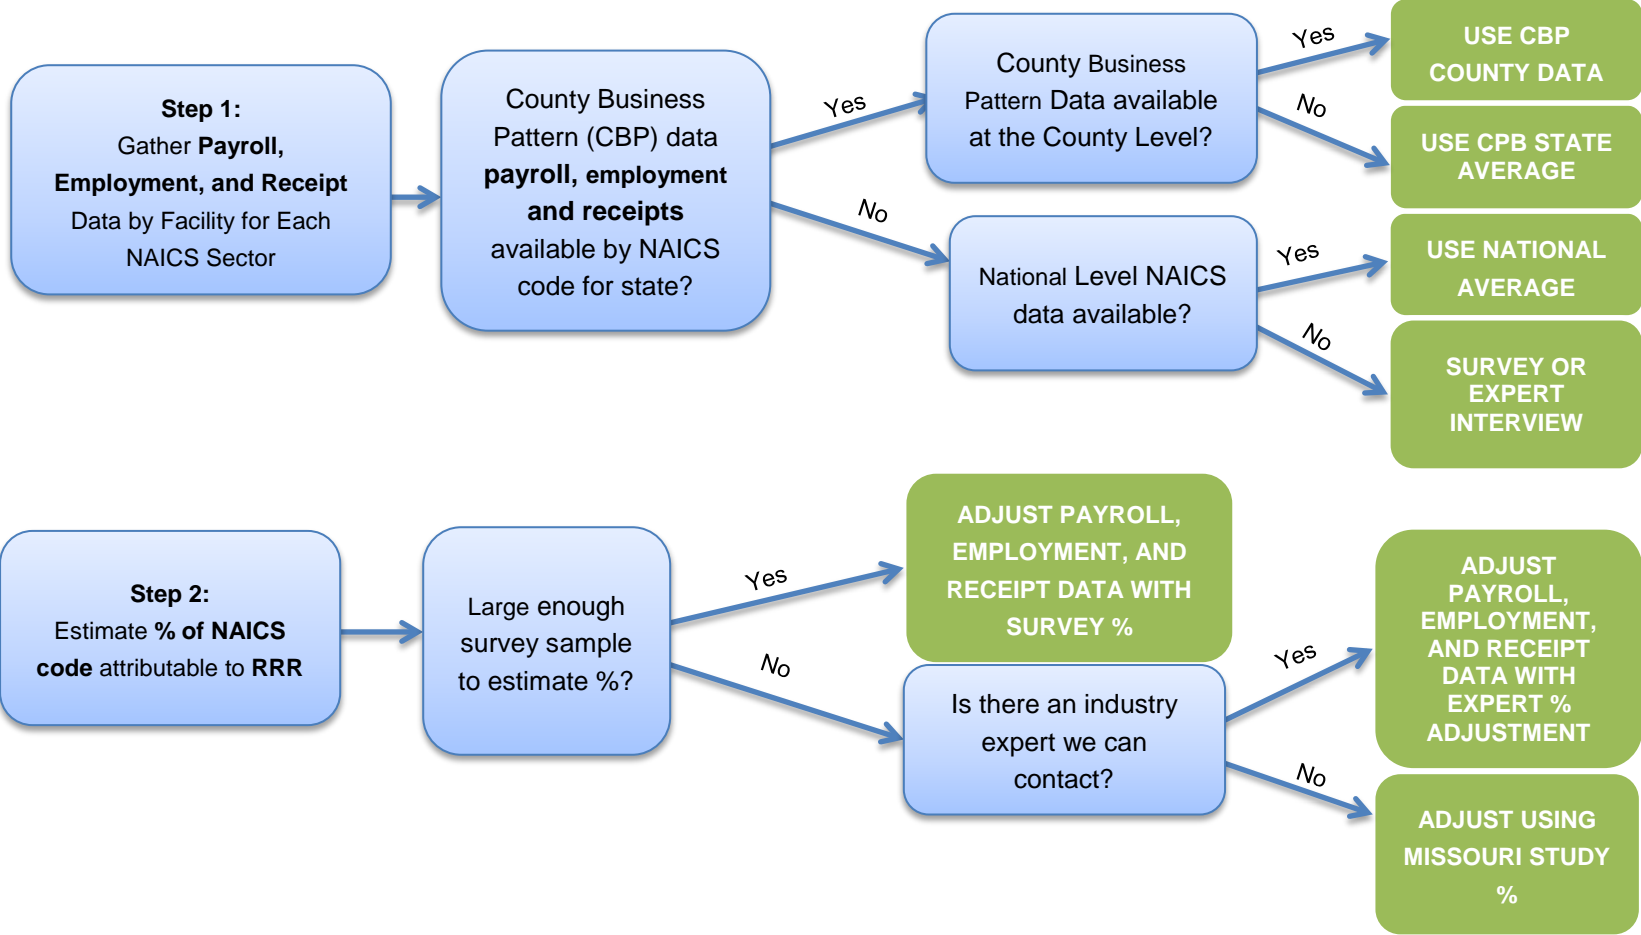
Step 1:
Gather Payroll, Employment, and Receipt Data by Facility for Each NAICS Sector

County Business Pattern (CBP) data payroll, employment and receipts available by NAICS code for state?

Yes

County Business Pattern Data available at the County Level?

Yes

USE CBP COUNTY DATA

No

USE CPB STATE AVERAGE

No

National Level NAICS data available?

Yes

USE NATIONAL AVERAGE

No

SURVEY OR EXPERT INTERVIEW

Step 2:
Estimate % of NAICS code attributable to RRR

Large enough survey sample to estimate %?

Yes

ADJUST PAYROLL, EMPLOYMENT, AND RECEIPT DATA WITH SURVEY %

No

Is there an industry expert we can contact?

Yes

ADJUST PAYROLL, EMPLOYMENT, AND RECEIPT DATA WITH EXPERT % ADJUSTMENT

No

ADJUST USING MISSOURI STUDY %